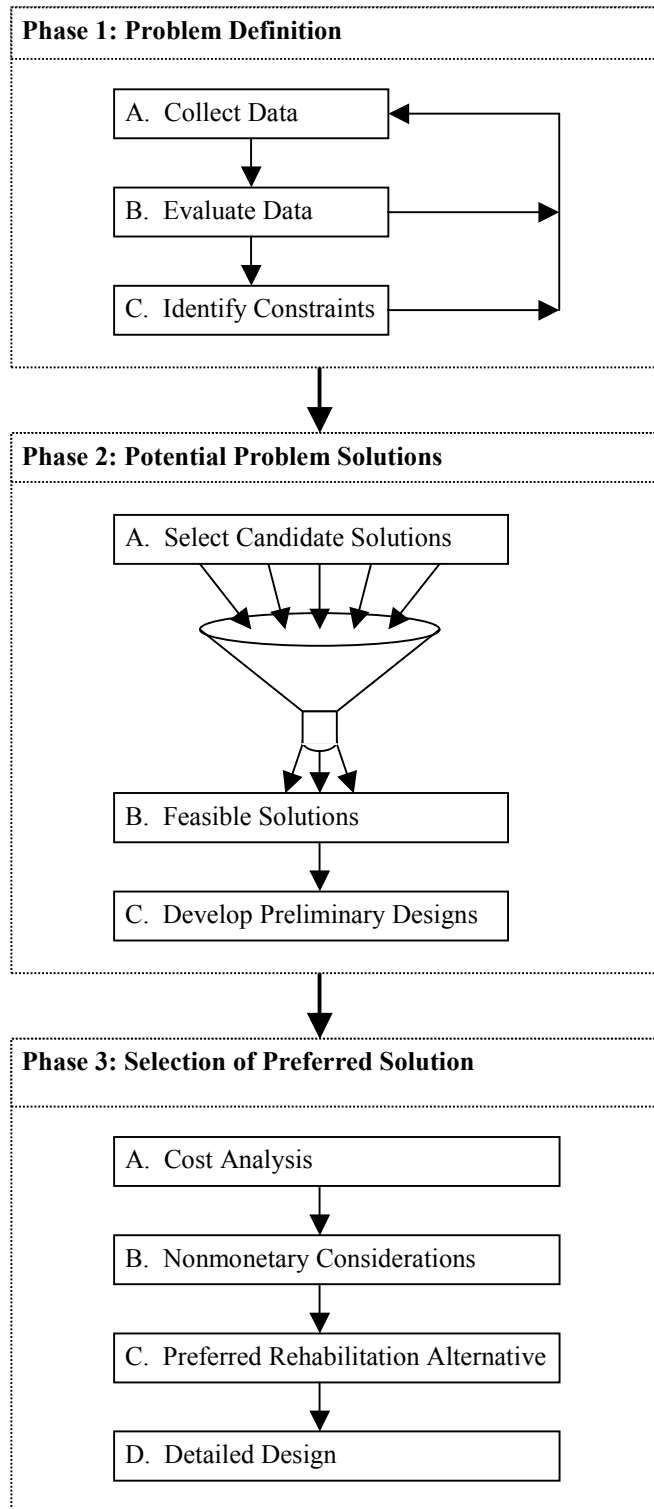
Phase 1: Problem Definition

A. Collect Data

B. Evaluate Data

C. Identify Constraints

Phase 2: Potential Problem Solutions

A. Select Candidate Solutions

B. Feasible Solutions

C. Develop Preliminary Designs

Phase 3: Selection of Preferred Solution

A. Cost Analysis

B. Nonmonetary Considerations

C. Preferred Rehabilitation Alternative

D. Detailed Design